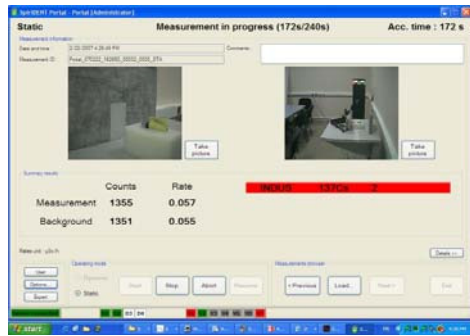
SpirIDENT Portal - Portal [Administrator]

Static

Measurement in progress (172s/240s)

Acc. time : 172 s

Measurement information

Date and time

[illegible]

Measurement ID

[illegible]

Comments

Take picture

Take picture

Summary results

| | Counts | Rate |
|---|---|---|
| Measurement | 1355 | 0.057 |
| Background | 1351 | 0.055 |

INDUS 137Cs 2

Rate unit : µSv/h

Details >>

User

Options...

Expert

Operating mode

Dynamic

Static

Reset

Stop

Abort

Measurement browser

< Previous

Load...

Next >

Exit

start